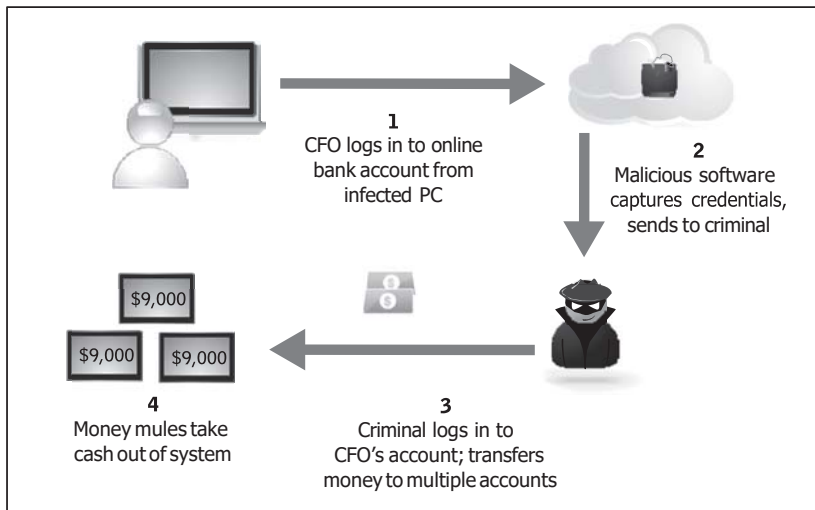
1
CFO logs in to online bank account from infected PC

2
Malicious software captures credentials, sends to criminal

$9,000

$9,000

$9,000

$

$

4
Money mules take cash out of system

3
Criminal logs in to CFO's account; transfers money to multiple accounts